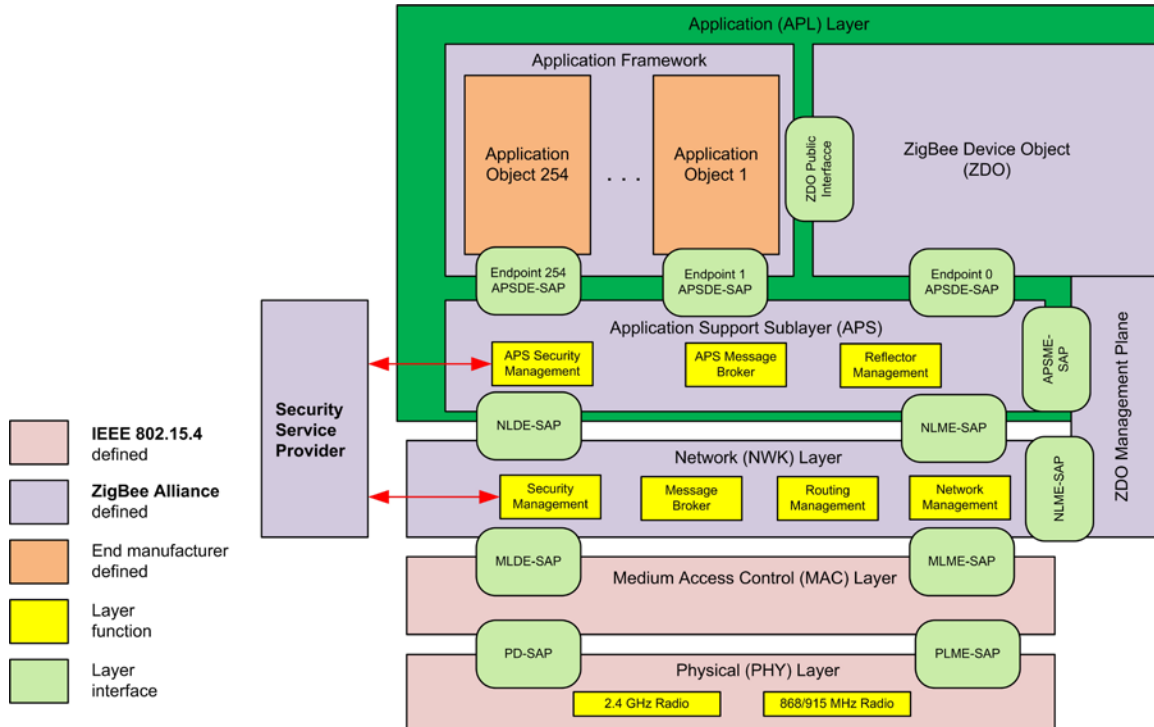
Application (APL) Layer

Application Framework

Application Object 254

. . .

Application Object 1

ZDO Public Interface

ZigBee Device Object (ZDO)

Endpoint 254 APSDE-SAP

Endpoint 1 APSDE-SAP

Endpoint 0 APSDE-SAP

Application Support Sublayer (APS)

APS Security Management

APS Message Broker

Reflector Management

APSME-SAP

ZDO Management Plane

Security Service Provider

NLDE-SAP

NLME-SAP

Network (NWK) Layer

Security Management

Message Broker

Routing Management

Network Management

NLME-SAP

MLDE-SAP

MLME-SAP

Medium Access Control (MAC) Layer

PD-SAP

PLME-SAP

Physical (PHY) Layer

2.4 GHz Radio

868/915 MHz Radio

**IEEE 802.15.4** defined

**ZigBee Alliance** defined

End manufacturer defined

Layer function

Layer interface